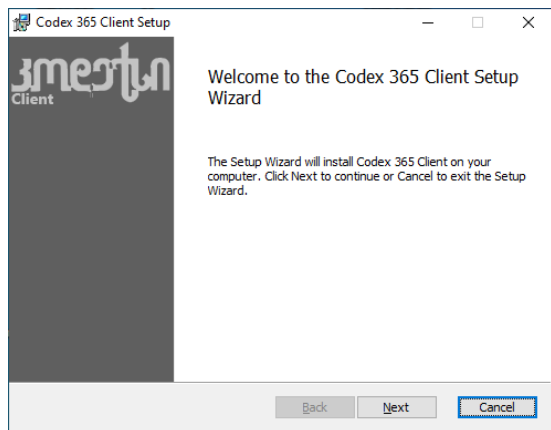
Codex 365 Client Setup

Client

Welcome to the Codex 365 Client Setup Wizard

The Setup Wizard will install Codex 365 Client on your computer. Click Next to continue or Cancel to exit the Setup Wizard.

Back

Next

Cancel